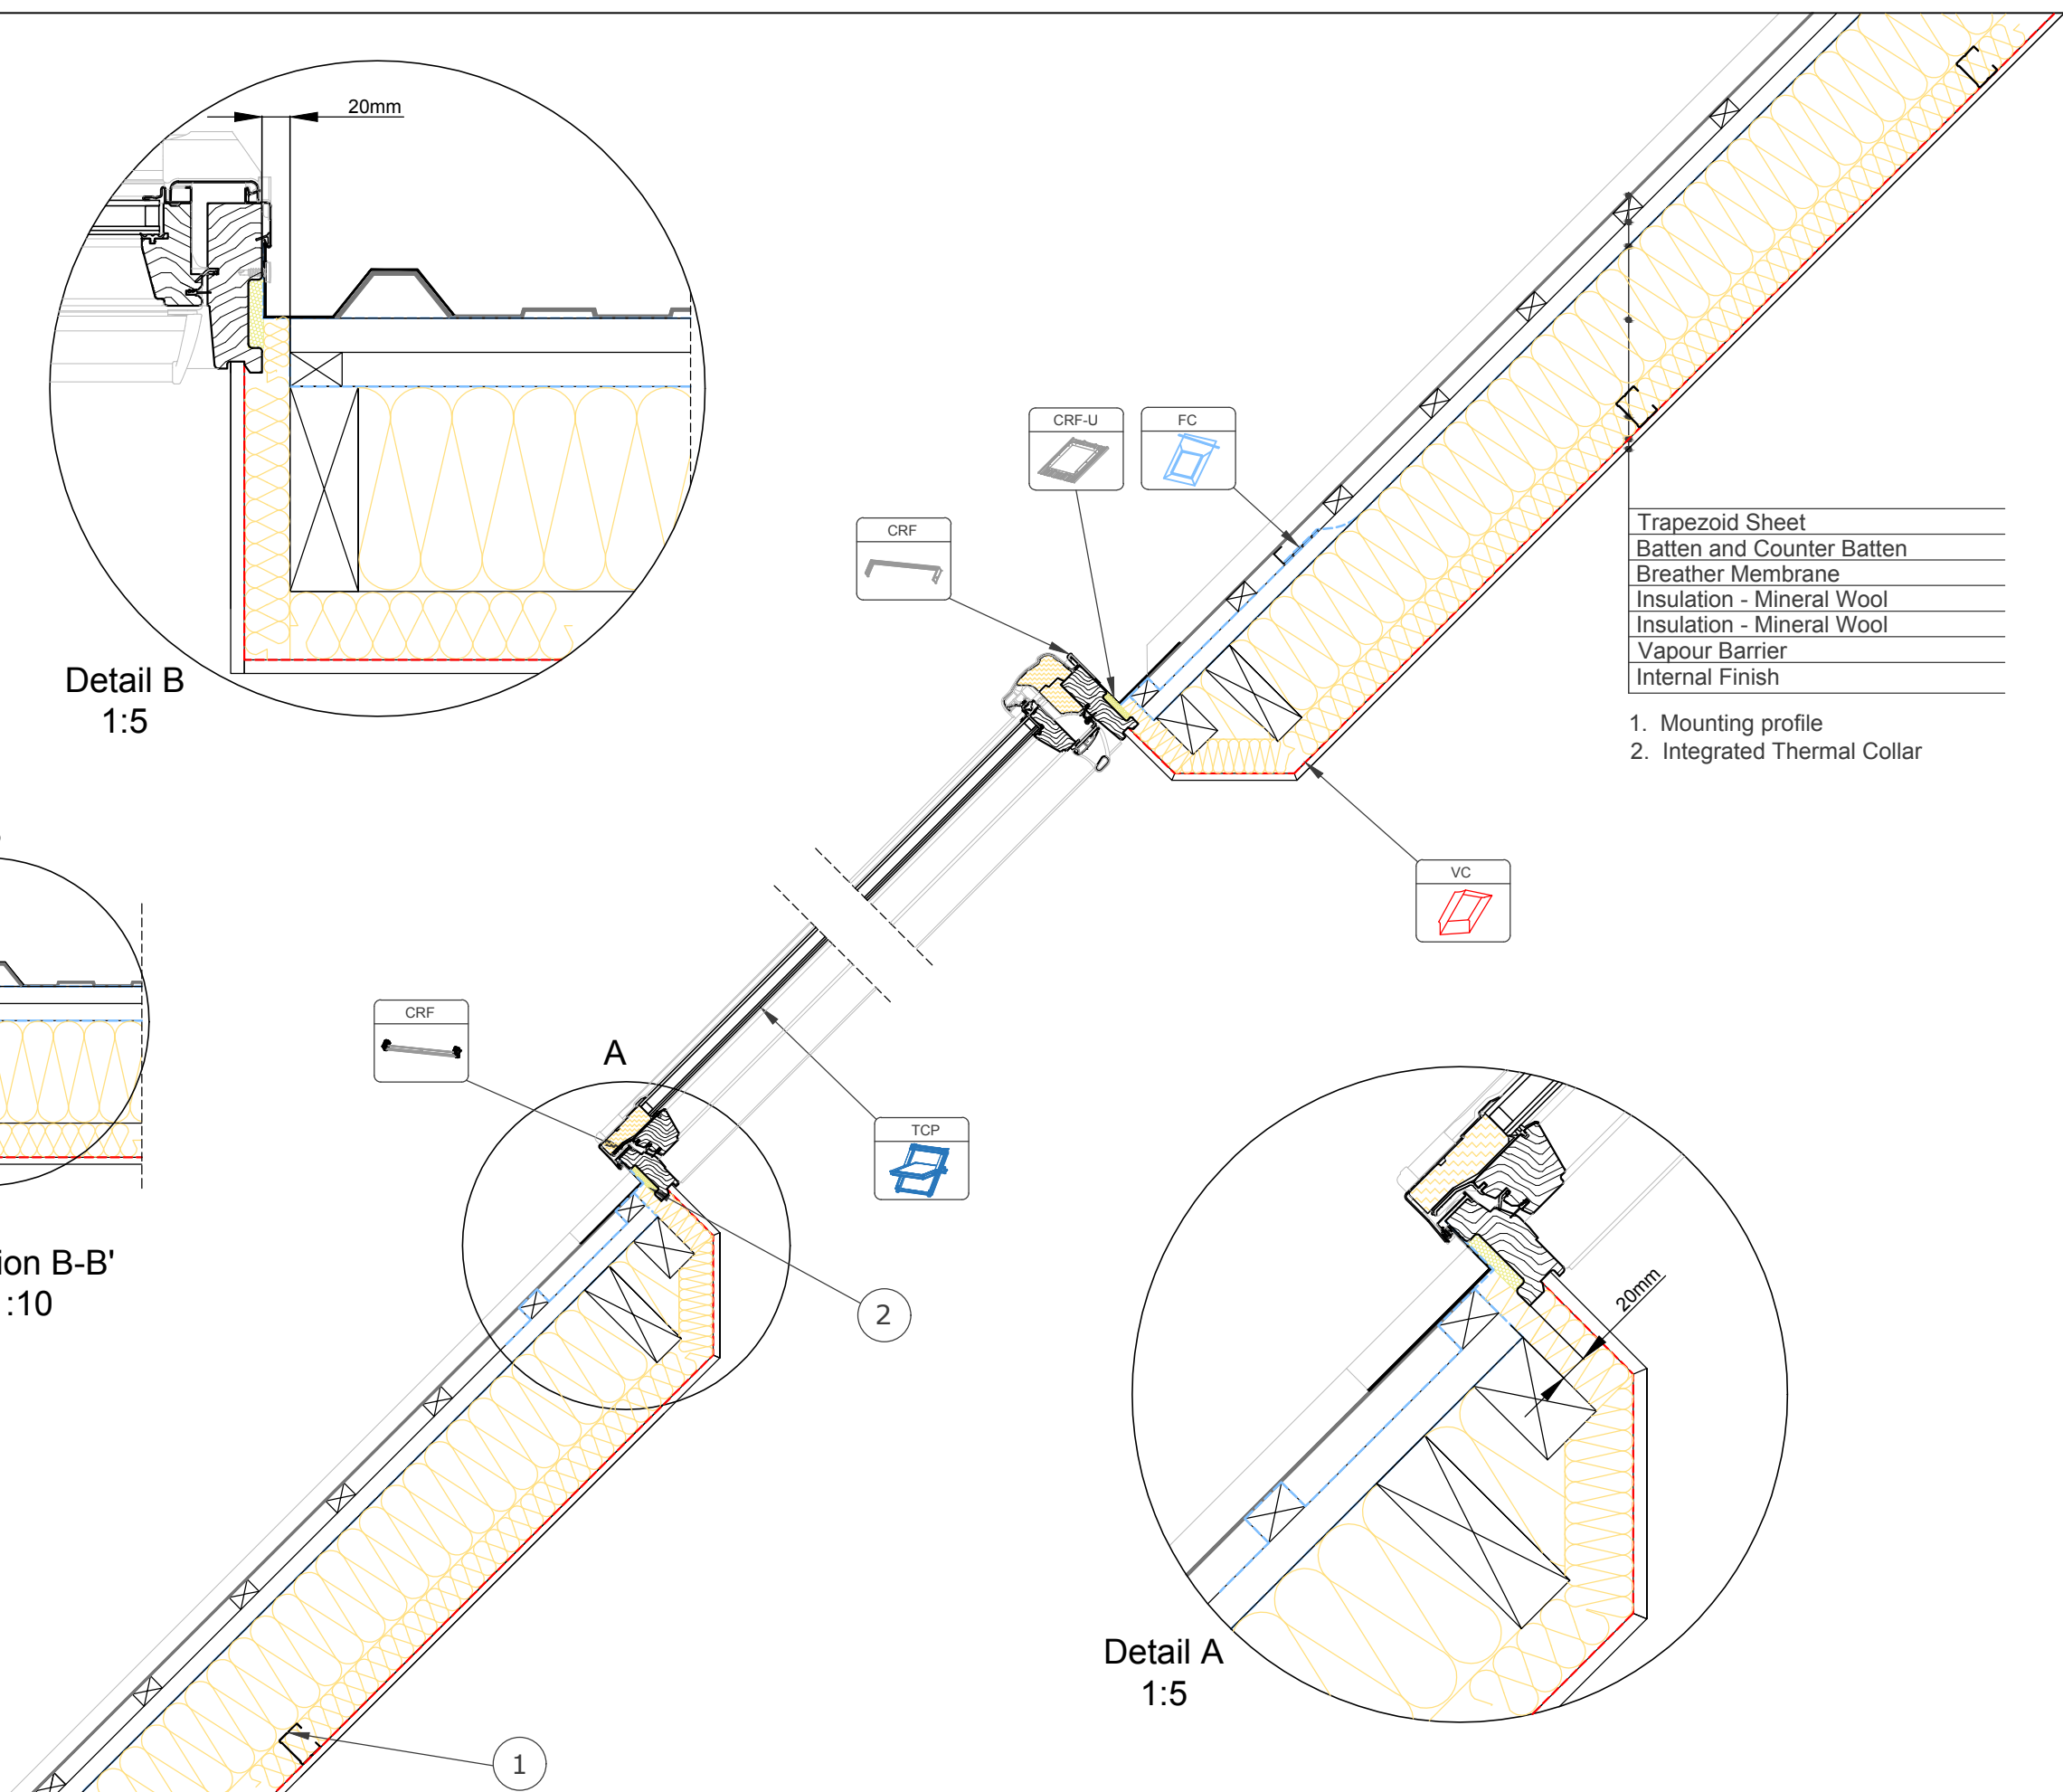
20mm

Detail B
1:5

CRF-U

FC

CRF

Trapezoid Sheet
Batten and Counter Batten
Breather Membrane
Insulation - Mineral Wool
Insulation - Mineral Wool
Vapour Barrier
Internal Finish

1. Mounting profile
2. Integrated Thermal Collar

VC

CRF

A

TCP

ion B-B'
:10

2

20mm

Detail A
1:5

1